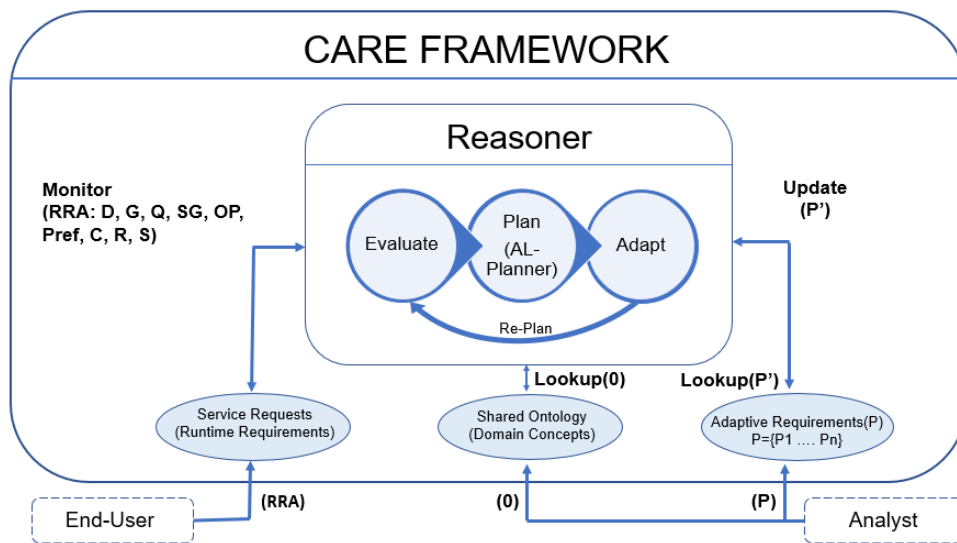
CARE FRAMEWORK

Reasoner

Monitor
(RRA: D, G, Q, SG, OP, Pref, C, R, S)

Update
(P')

Evaluate

Plan
(AL-Planner)

Adapt

Re-Plan

Lookup(0)

Lookup(P')

Service Requests
(Runtime Requirements)

Shared Ontology
(Domain Concepts)

Adaptive Requirements(P)
P={P1 …. Pn}

(RRA)

(0)

(P)

End-User

Analyst